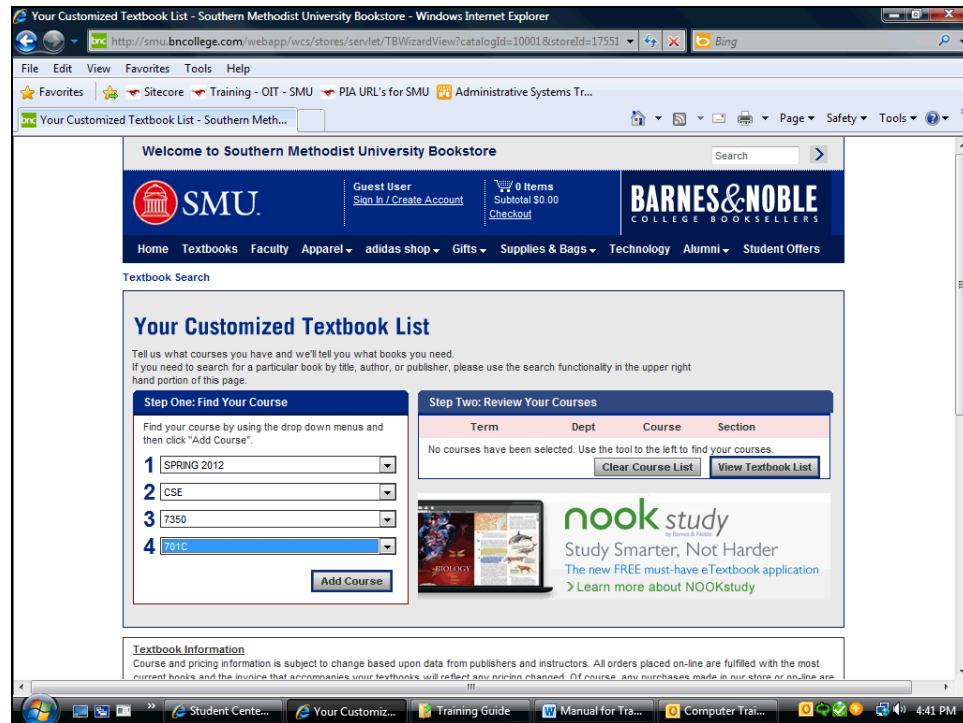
Your Customized Textbook List - Southern Methodist University Bookstore - Windows Internet Explorer

http://smu.bncollege.com/webapp/wcs/stores/servlet/TBWizardView?catalogId=10001&storeId=17551

Bing

File Edit View Favorites Tools Help

Favorites Sitecore Training - OIT - SMU PIA URL's for SMU Administrative Systems Tr...

Your Customized Textbook List - Southern Meth...

Page ▾ Safety ▾ Tools ▾

Welcome to Southern Methodist University Bookstore

Search

SMU.

Guest User
Sign In / Create Account

0 Items
Subtotal $0.00
Checkout

BARNES&NOBLE
COLLEGE BOOKSELLERS

Home Textbooks Faculty Apparel adidas shop Gifts Supplies & Bags Technology Alumni Student Offers

Textbook Search

Your Customized Textbook List

Tell us what courses you have and we'll tell you what books you need.
If you need to search for a particular book by title, author, or publisher, please use the search functionality in the upper right hand portion of this page.

Step One: Find Your Course

Find your course by using the drop down menus and then click "Add Course".

1 SPRING 2012
2 CSE
3 7350
4 701C

Add Course

Step Two: Review Your Courses

| Term | Dept | Course | Section |
|---|---|---|---|

No courses have been selected. Use the tool to the left to find your courses.

Clear Course List View Textbook List

BIOLOGY

nook study
by Barnes & Noble
Study Smarter, Not Harder
The new FREE must-have eTextbook application
> Learn more about NOOKstudy

Textbook Information
Course and pricing information is subject to change based upon data from publishers and instructors. All orders placed on-line are fulfilled with the most current books and the invoice that accompanies your textbooks will reflect any pricing changed. Of course, any purchases made in our store or on-line are

Student Cente... Your Customiz... Training Guide Manual for Tra... Computer Trai... 4:41 PM